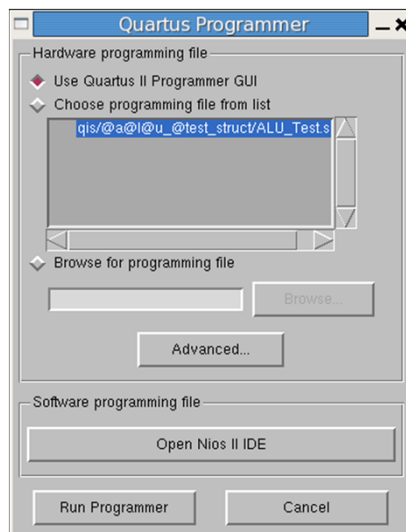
Quartus Programmer

Hardware programming file

Use Quartus II Programmer GUI

Choose programming file from list

qis/@a@l@u_@test_struct/ALU_Test.s

Browse for programming file

Browse...

Advanced...

Software programming file

Open Nios II IDE

Run Programmer

Cancel